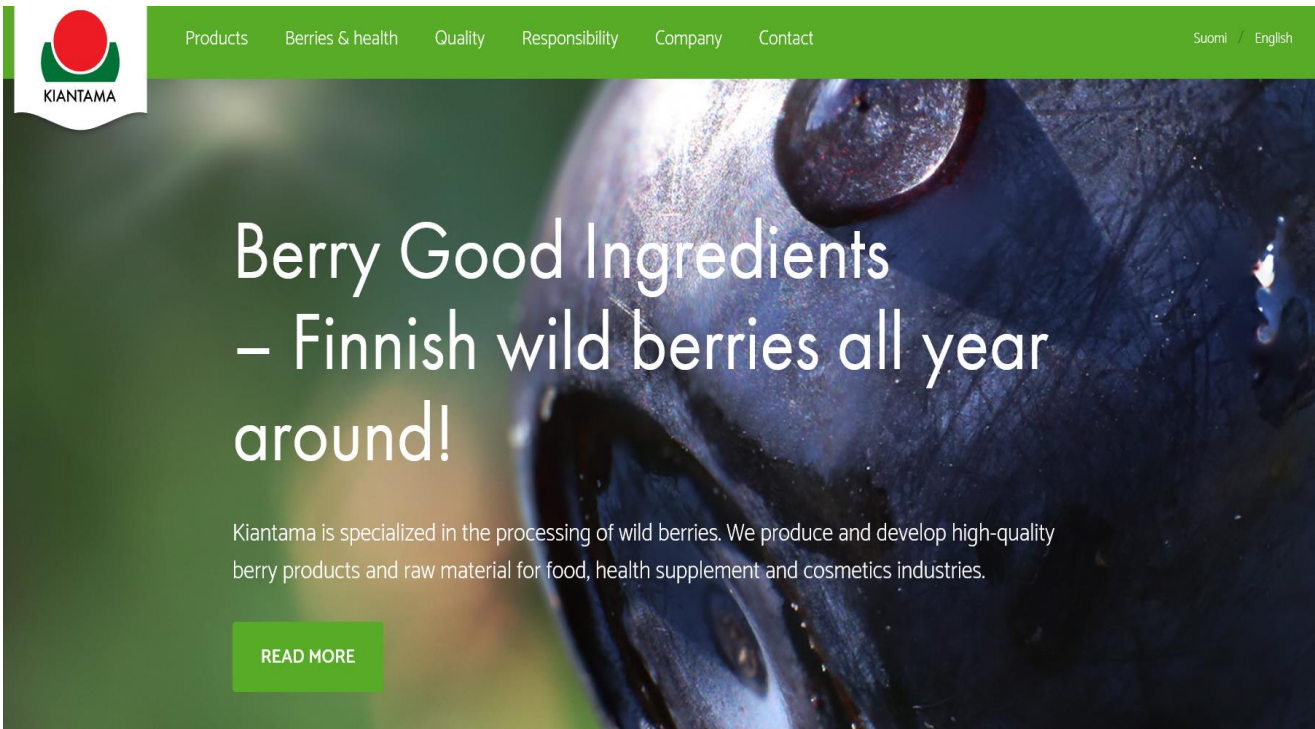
KIANTAMA

Products Berries & health Quality Responsibility Company Contact

Suomi / English

Berry Good Ingredients – Finnish wild berries all year around!

Kiantama is specialized in the processing of wild berries. We produce and develop high-quality berry products and raw material for food, health supplement and cosmetics industries.

READ MORE